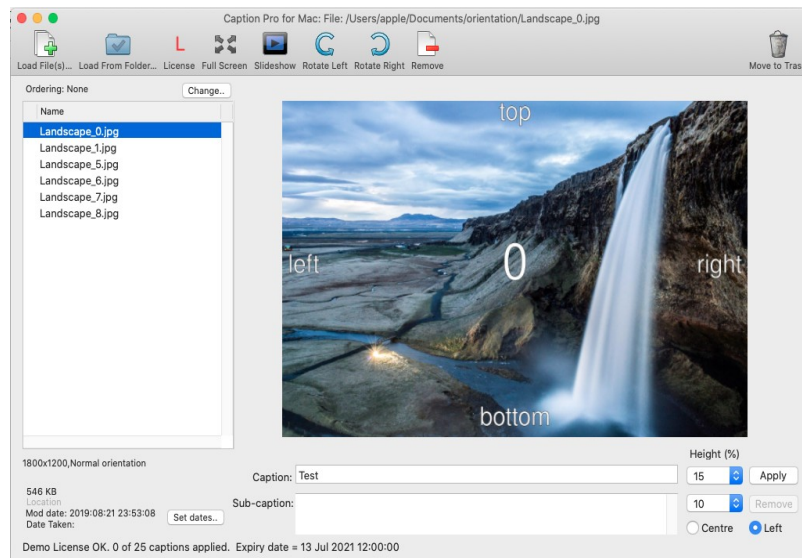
Caption Pro for Mac: File: /Users/apple/Documents/orientation/Landscape_0.jpg

Load File(s)... Load From Folder... License Full Screen Slideshow Rotate Left Rotate Right Remove Move to Tras

Ordering: None Change..

Name

Landscape_0.jpg
Landscape_1.jpg
Landscape_5.jpg
Landscape_6.jpg
Landscape_7.jpg
Landscape_8.jpg

top
left
0
right
bottom

1800x1200,Normal orientation

546 KB
Location
Mod date: 2019:08:21 23:53:08
Date Taken:

Set dates..

Caption: Test

Sub-caption:

Height (%)

15 Apply

10 Remove

Centre Left

Demo License OK. 0 of 25 captions applied. Expiry date = 13 Jul 2021 12:00:00